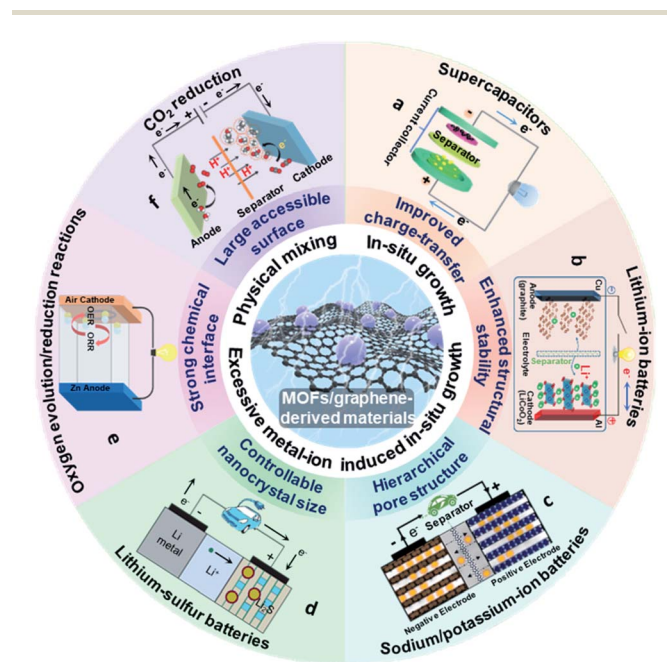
Supercapacitors
a
Current collector
Separator
$e^-$
$e^-$
+
-
Lithium-ion batteries
b
Cu
Anode (graphite)
Electrolyte
Separator
$Li^+$
Cathode ($LiCoO_2$)
Al
e
Sodium/potassium-ion batteries
c
Separator
$e^-$
-
+
Negative Electrode
Positive Electrode
Lithium-sulfur batteries
d
Li metal
$Li^+$
$Li_2S$
$e^-$
$e^-$
-
+
Oxygen evolution/reduction reactions
e
Air Cathode
OER
ORR
Zn Anode
$CO_2$ reduction
f
$e^-$
$e^-$
$e^-$
+
-
Anode
Separator
Cathode
$H^+$
$H^+$
$H^+$
Improved charge-transfer
Enhanced structural stability
Hierarchical pore structure
Controllable nanocrystal size
Strong chemical interface
Large accessible surface
Physical mixing
In-situ growth
Excessive metal-ion induced in-situ growth
MOFs/graphene-derived materials